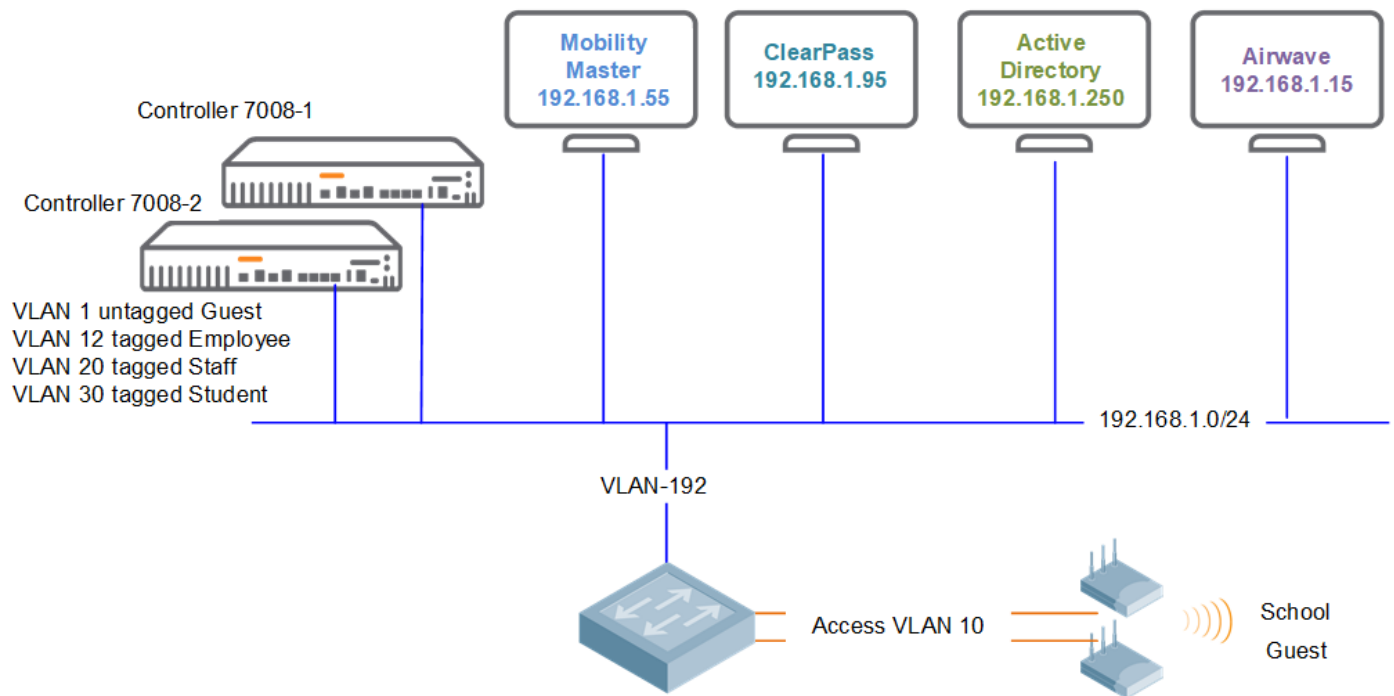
Mobility Master
192.168.1.55

ClearPass
192.168.1.95

Active Directory
192.168.1.250

Airwave
192.168.1.15

Controller 7008-1

Controller 7008-2

VLAN 1 untagged Guest
VLAN 12 tagged Employee
VLAN 20 tagged Staff
VLAN 30 tagged Student

192.168.1.0/24

VLAN-192

Access VLAN 10

School

Guest